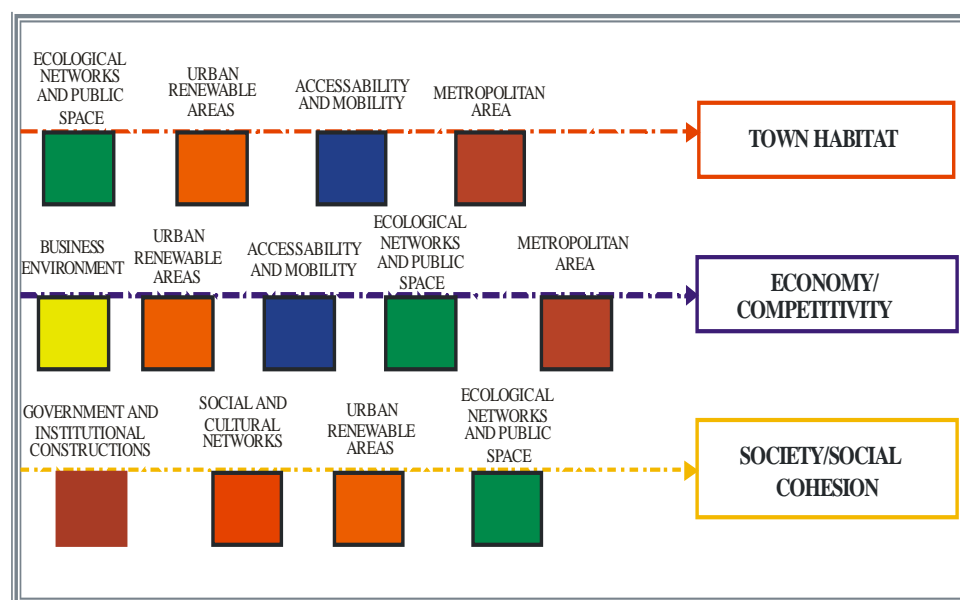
ECOLOGICAL NETWORKS AND PUBLIC SPACE

URBAN RENEWABLE AREAS

ACCESSABILITY AND MOBILITY

METROPOLITAN AREA

TOWN HABITAT

BUSINESS ENVIRONMENT

URBAN RENEWABLE AREAS

ACCESSABILITY AND MOBILITY

ECOLOGICAL NETWORKS AND PUBLIC SPACE

METROPOLITAN AREA

ECONOMY/ COMPETITIVITY

GOVERNMENT AND INSTITUTIONAL CONSTRUCTIONS

SOCIAL AND CULTURAL NETWORKS

URBAN RENEWABLE AREAS

ECOLOGICAL NETWORKS AND PUBLIC SPACE

SOCIETY/SOCIAL COHESION